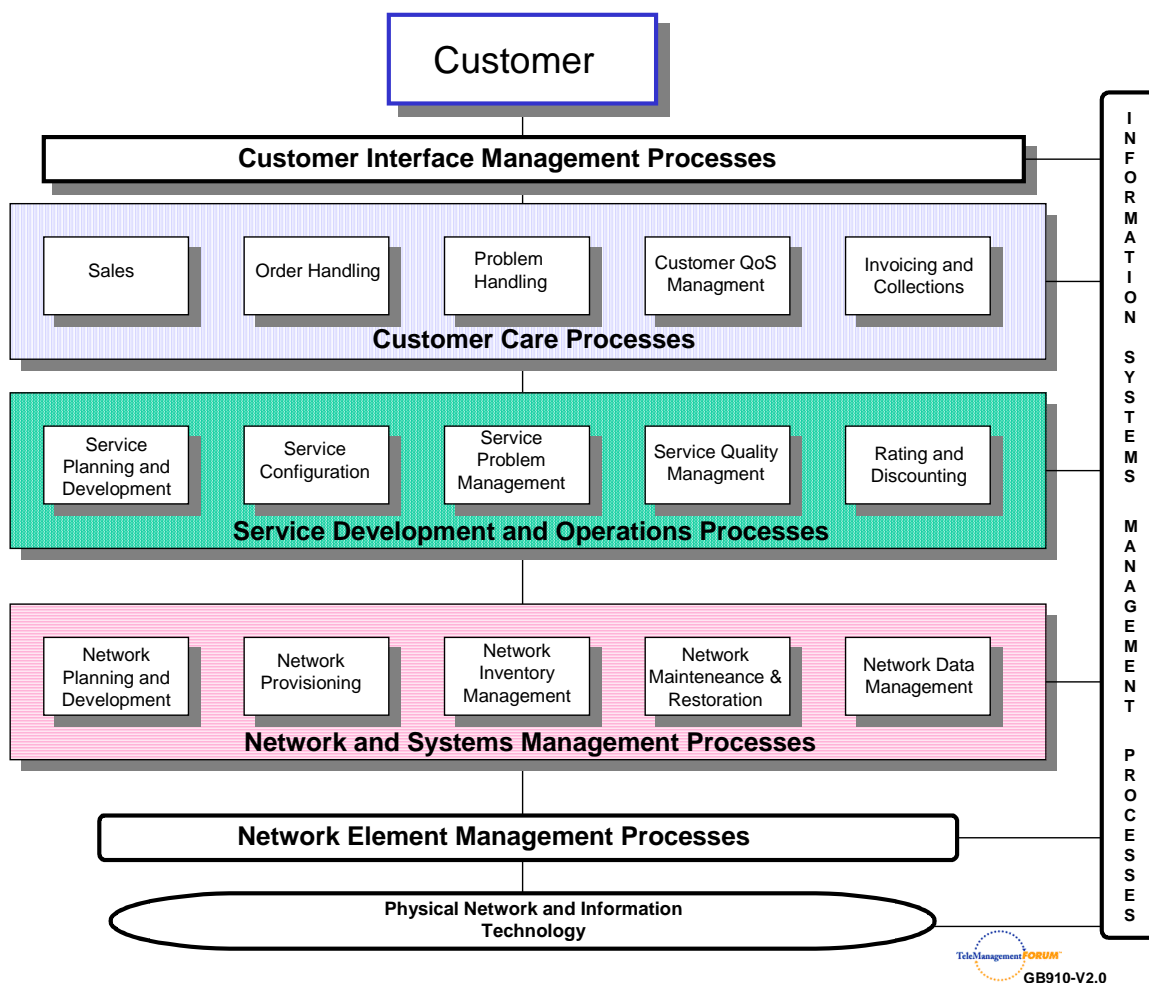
Customer

Customer Interface Management Processes

Sales

Order Handling

Problem Handling

Customer QoS Managment

Invoicing and Collections

Customer Care Processes

Service Planning and Development

Service Configuration

Service Problem Management

Service Quality Managment

Rating and Discounting

Service Development and Operations Processes

Network Planning and Development

Network Provisioning

Network Inventory Management

Network Mainteneance & Restoration

Network Data Management

Network and Systems Management Processes

Network Element Management Processes

Physical Network and Information Technology

INFORMATION SYSTEMS MANAGEMENT PROCESSES

TeleManagement FORUM

GB910-V2.0